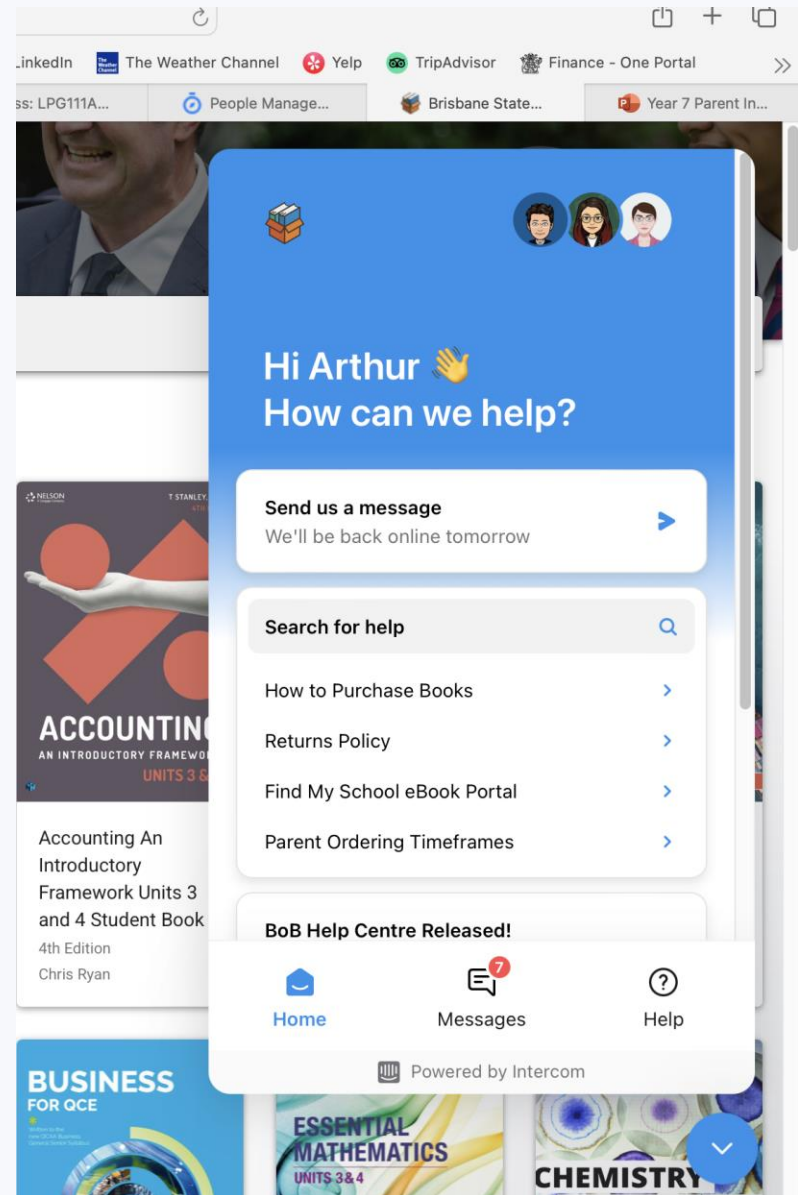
LinkedIn The Weather Channel Yelp TripAdvisor Finance - One Portal

ss: LPG111A... People Manage... Brisbane State... Year 7 Parent In...

NELSON T STANLEY

ACCOUNTIN
AN INTRODUCTORY FRAMEWO
UNITS 3 &

Accounting An Introductory Framework Units 3 and 4 Student Book
4th Edition
Chris Ryan

BUSINESS
FOR QCE

ESSENTIAL MATHEMATICS
UNITS 3 & 4

CHEMISTRY

Hi Arthur 👋
How can we help?

Send us a message
We'll be back online tomorrow

Search for help

How to Purchase Books
Returns Policy
Find My School eBook Portal
Parent Ordering Timeframes

BoB Help Centre Released!

Home
7
Messages
Help

Powered by Intercom